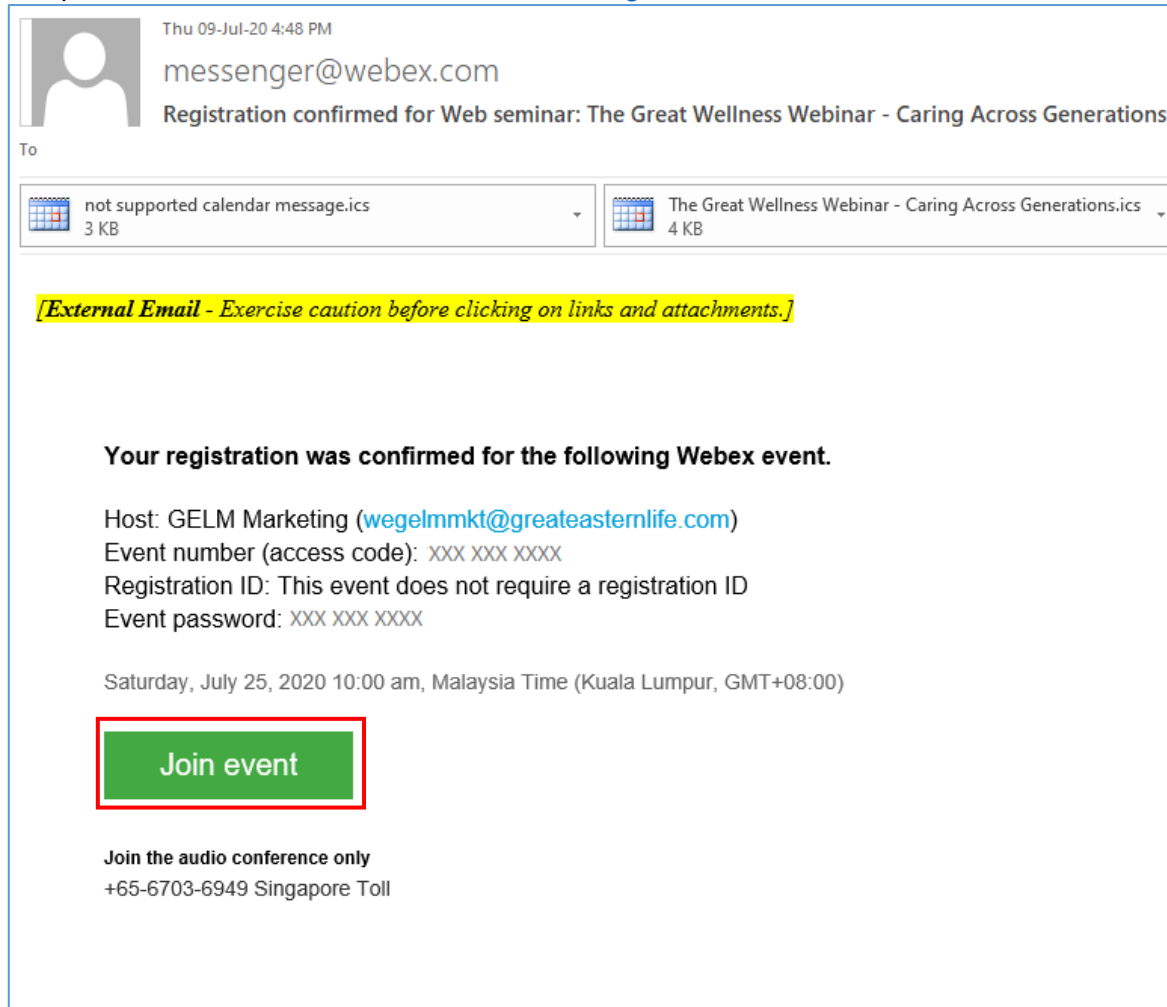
Thu 09-Jul-20 4:48 PM

messenger@webex.com

Registration confirmed for Web seminar: The Great Wellness Webinar - Caring Across Generations

To

not supported calendar message.ics
3 KB

The Great Wellness Webinar - Caring Across Generations.ics
4 KB

[External Email - Exercise caution before clicking on links and attachments.]

Your registration was confirmed for the following Webex event.

Host: GELM Marketing (wegelmmkt@greateasternlife.com)
Event number (access code): XXX XXX XXXX
Registration ID: This event does not require a registration ID
Event password: XXX XXX XXXX

Saturday, July 25, 2020 10:00 am, Malaysia Time (Kuala Lumpur, GMT+08:00)

Join event

Join the audio conference only
+65-6703-6949 Singapore Toll